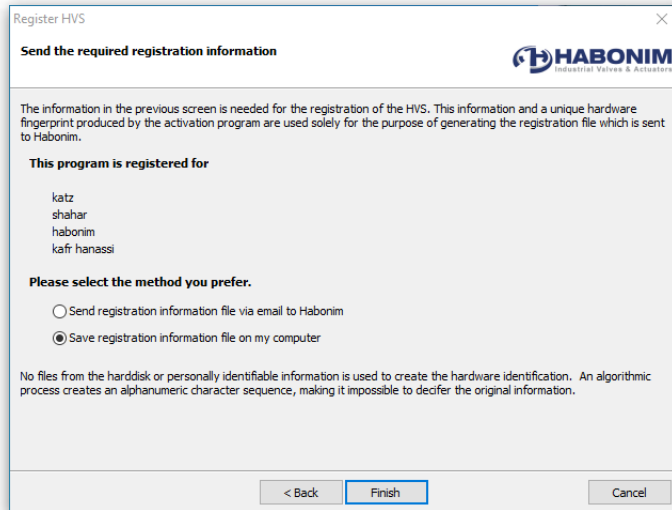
Register HVS

Send the required registration information

HABONIM
Industrial Valves & Actuators

The information in the previous screen is needed for the registration of the HVS. This information and a unique hardware fingerprint produced by the activation program are used solely for the purpose of generating the registration file which is sent to Habonim.

This program is registered for

katz
shahar
habonim
kafr hanassi

Please select the method you prefer.

Send registration information file via email to Habonim

Save registration information file on my computer

No files from the harddisk or personally identifiable information is used to create the hardware identification. An algorithmic process creates an alphanumeric character sequence, making it impossible to decifer the original information.

< Back
Finish
Cancel